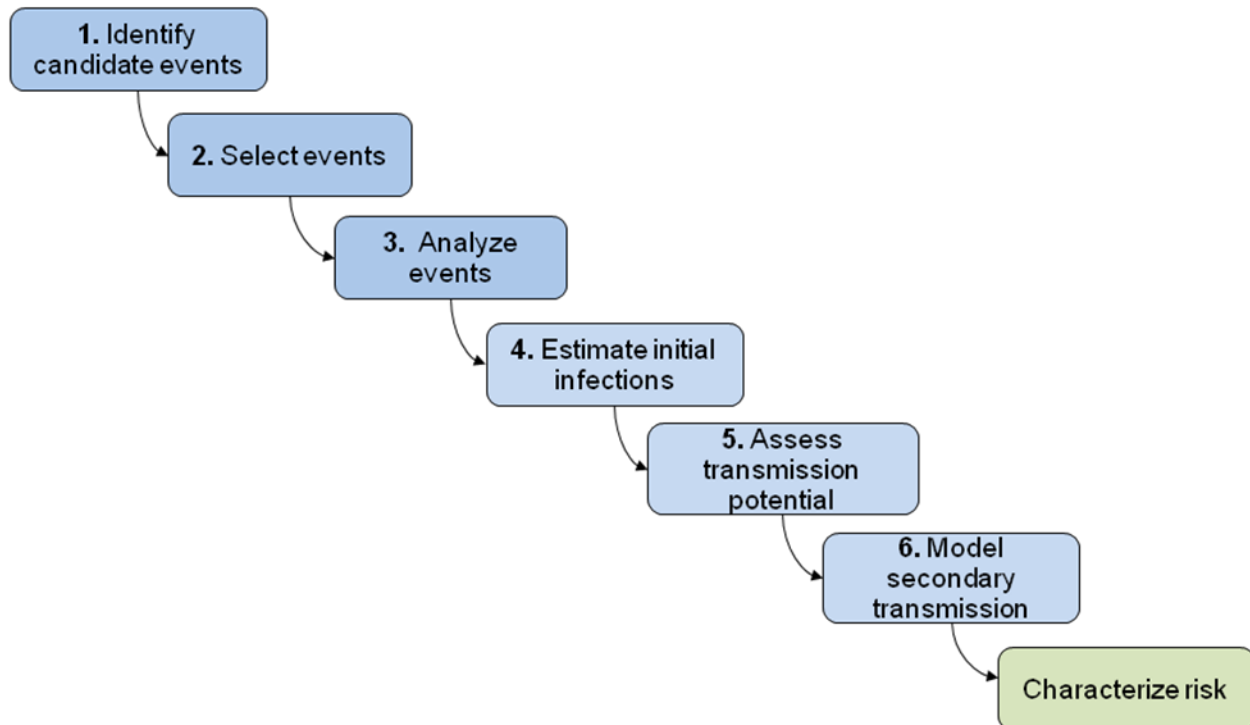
**1.** Identify candidate events

**2.** Select events

**3.** Analyze events

**4.** Estimate initial infections

**5.** Assess transmission potential

**6.** Model secondary transmission

Characterize risk